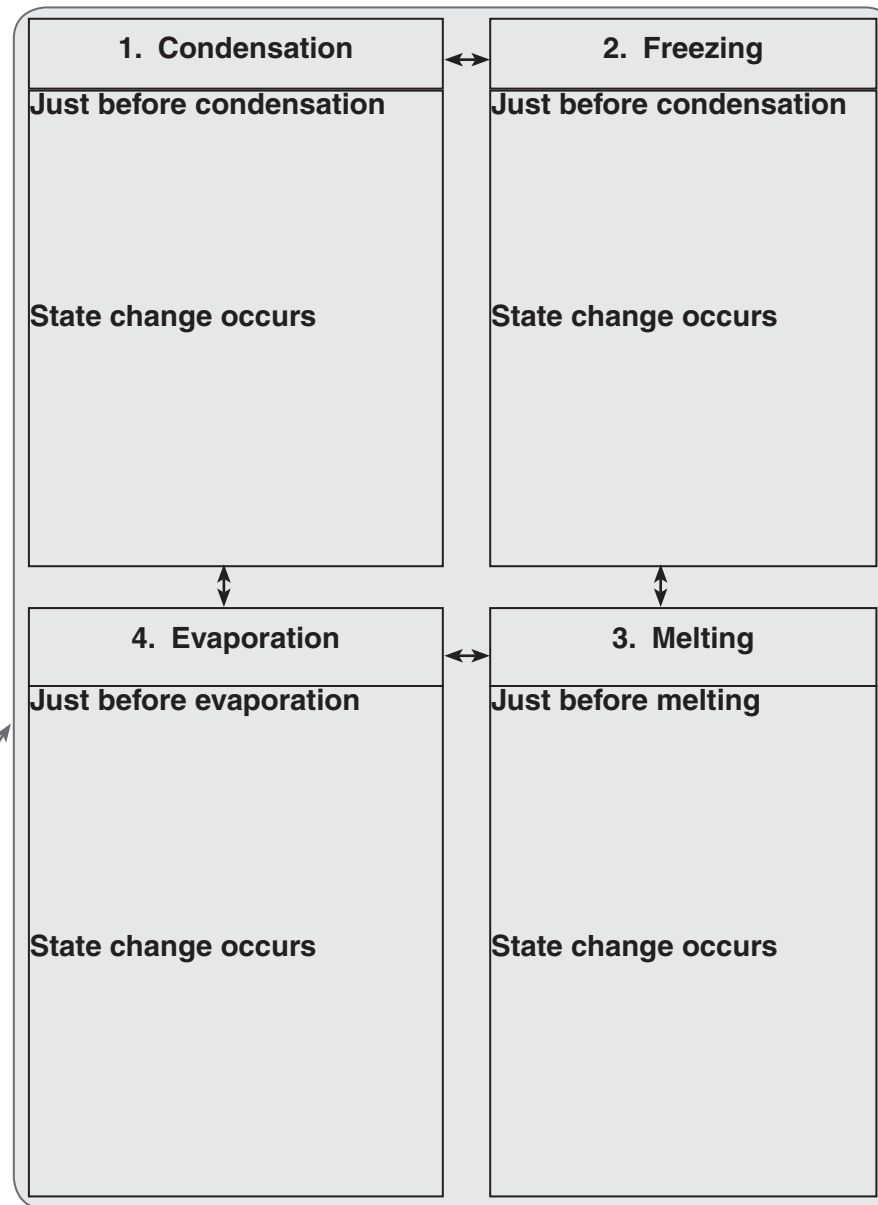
1. Condensation

Just before condensation

State change occurs

2. Freezing

Just before condensation

State change occurs

4. Evaporation

Just before evaporation

State change occurs

3. Melting

Just before melting

State change occurs